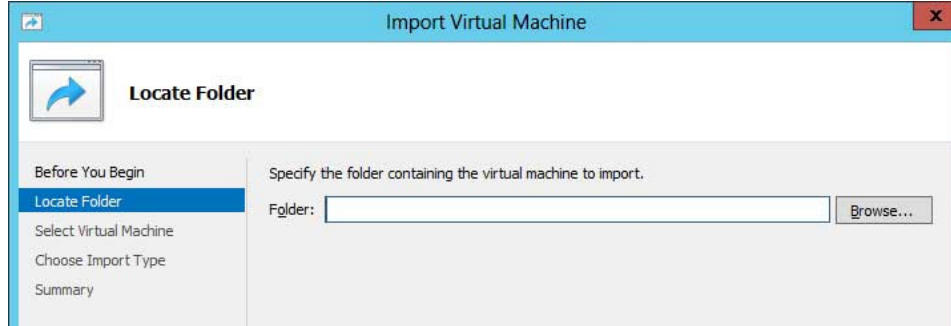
Import Virtual Machine

Locate Folder

Before You Begin
Locate Folder
Select Virtual Machine
Choose Import Type
Summary

Specify the folder containing the virtual machine to import.

Folder:

Browse...